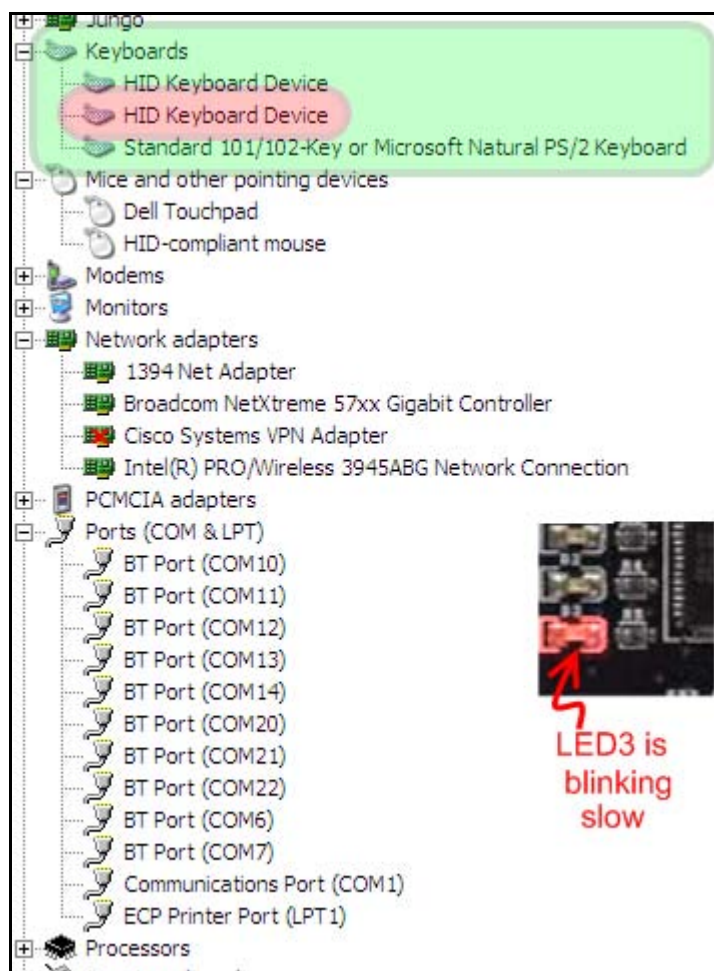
Jungo
Keyboards
HID Keyboard Device
HID Keyboard Device
Standard 101/102-Key or Microsoft Natural PS/2 Keyboard
Mice and other pointing devices
Dell Touchpad
HID-compliant mouse
Modems
Monitors
Network adapters
1394 Net Adapter
Broadcom NetXtreme 57xx Gigabit Controller
Cisco Systems VPN Adapter
Intel(R) PRO/Wireless 3945ABG Network Connection
PCMCIA adapters
Ports (COM & LPT)
BT Port (COM10)
BT Port (COM11)
BT Port (COM12)
BT Port (COM13)
BT Port (COM14)
BT Port (COM20)
BT Port (COM21)
BT Port (COM22)
BT Port (COM6)
BT Port (COM7)
Communications Port (COM1)
ECP Printer Port (LPT1)
Processors

LED3 is blinking slow